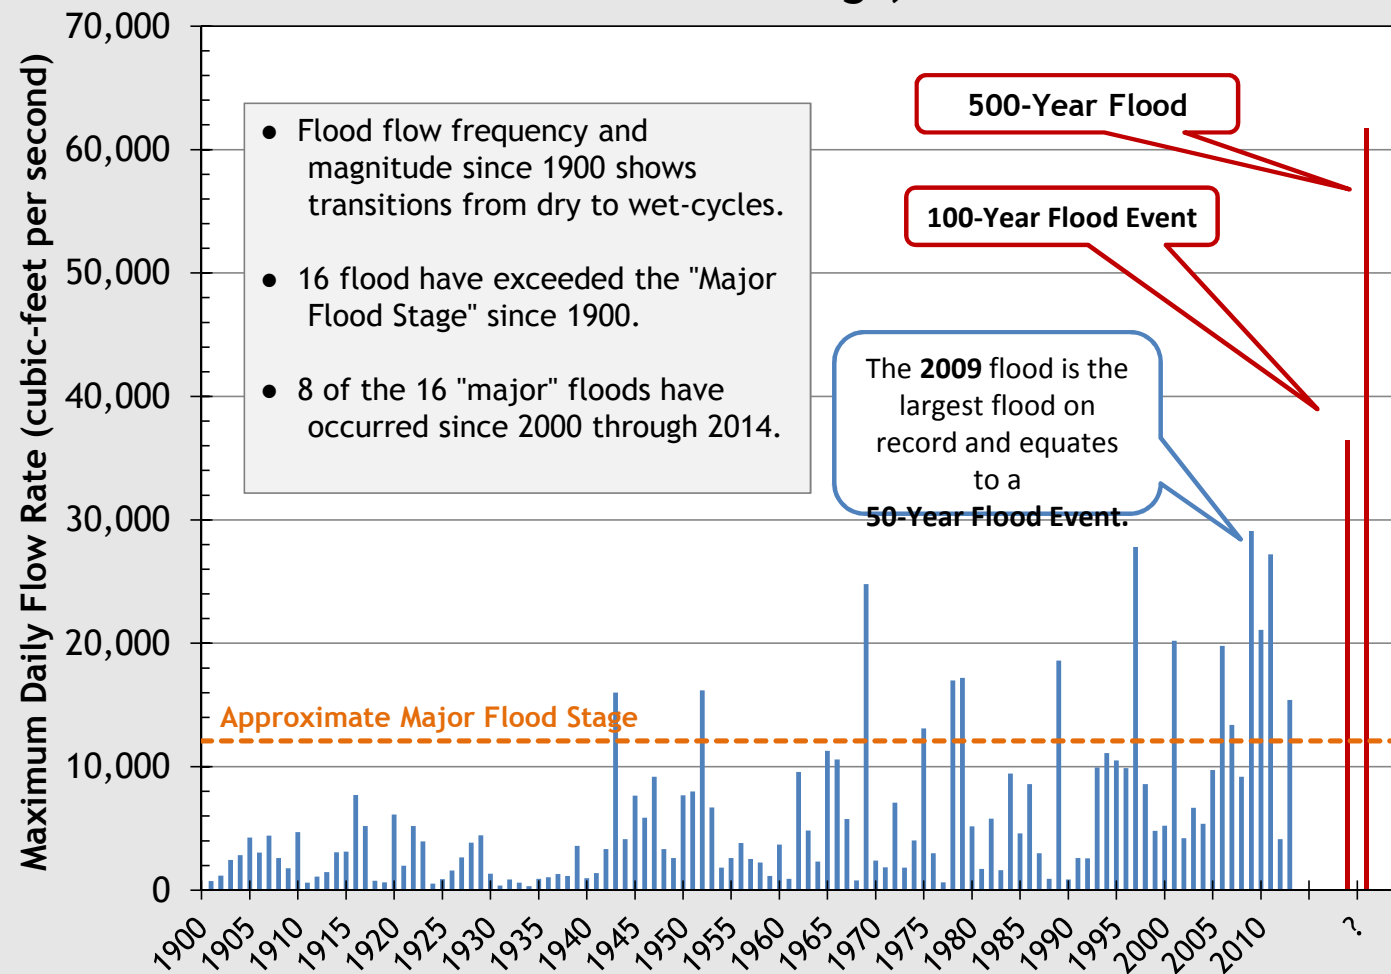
Maximum Daily Flow Rate (cubic-feet per second)

70,000
60,000
50,000
40,000
30,000
20,000
10,000
0

• Flood flow frequency and magnitude since 1900 shows transitions from dry to wet-cycles.

• 16 flood have exceeded the "Major Flood Stage" since 1900.

• 8 of the 16 "major" floods have occurred since 2000 through 2014.

500-Year Flood

100-Year Flood Event

The **2009** flood is the largest flood on record and equates to a **50-Year Flood Event.**

Approximate Major Flood Stage

1900 1905 1910 1915 1920 1925 1930 1935 1940 1945 1950 1955 1960 1965 1970 1975 1980 1985 1990 1995 2000 2005 2010 ?